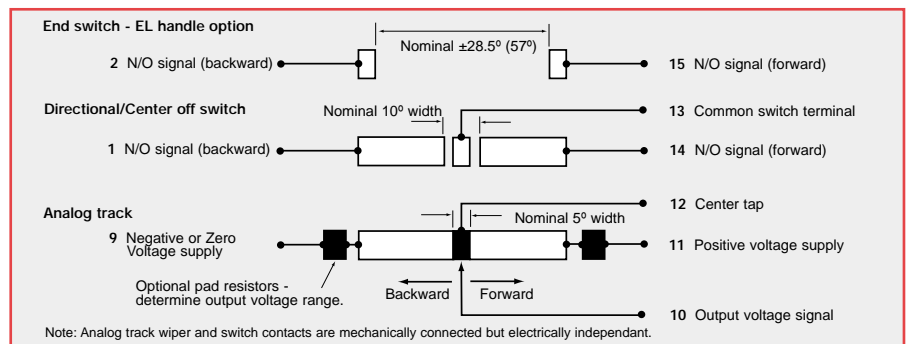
End switch - EL handle option

Nominal ±28.5º (57º)

2 N/O signal (backward)

15 N/O signal (forward)

Directional/Center off switch

Nominal 10º width

13 Common switch terminal

1 N/O signal (backward)

14 N/O signal (forward)

Analog track

12 Center tap

Nominal 5º width

9 Negative or Zero Voltage supply

11 Positive voltage supply

Optional pad resistors - determine output voltage range.

Backward

Forward

10 Output voltage signal

Note: Analog track wiper and switch contacts are mechanically connected but electrically independant.